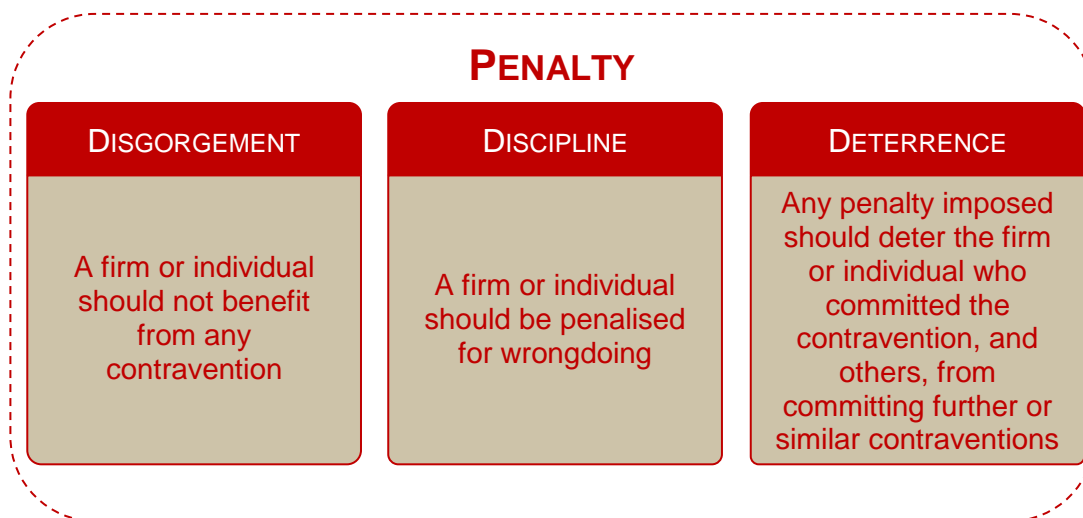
PENALTY

DISGORGEMENT

A firm or individual should not benefit from any contravention

DISCIPLINE

A firm or individual should be penalised for wrongdoing

DETERRENCE

Any penalty imposed should deter the firm or individual who committed the contravention, and others, from committing further or similar contraventions